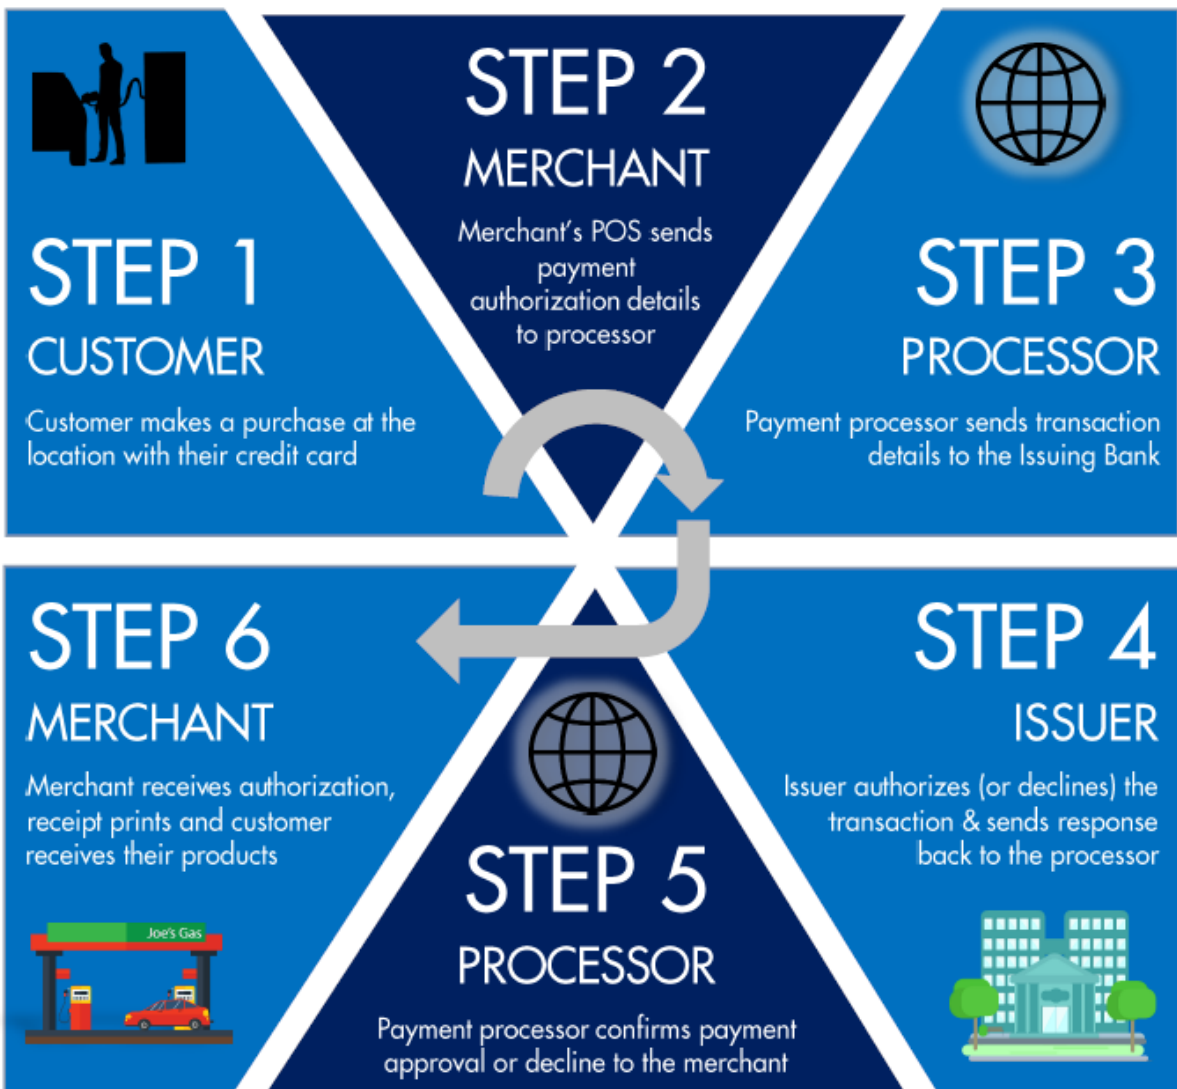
STEP 1
CUSTOMER
Customer makes a purchase at the location with their credit card

STEP 2
MERCHANT
Merchant's POS sends payment authorization details to processor

STEP 3
PROCESSOR
Payment processor sends transaction details to the Issuing Bank

STEP 4
ISSUER
Issuer authorizes (or declines) the transaction & sends response back to the processor

STEP 5
PROCESSOR
Payment processor confirms payment approval or decline to the merchant

STEP 6
MERCHANT
Merchant receives authorization, receipt prints and customer receives their products

Joe's Gas